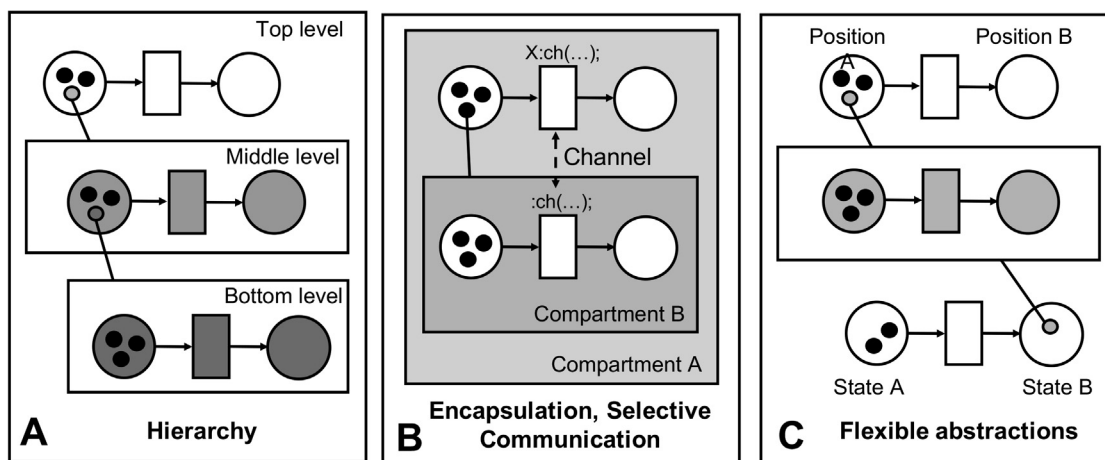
Top level

Middle level

Bottom level

A Hierarchy

X:ch(…);

Channel

:ch(…);

Compartment B

Compartment A

B Encapsulation, Selective Communication

Position A

Position B

State A

State B

C Flexible abstractions